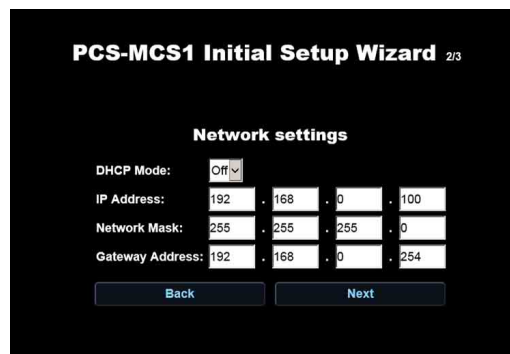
PCS-MCS1 Initial Setup Wizard 2/3

Network settings

| DHCP Mode: | Off | | | |
|---|---|---|---|---|
| IP Address: | 192 | 168 | 0 | 100 |
| Network Mask: | 255 | 255 | 255 | 0 |
| Gateway Address: | 192 | 168 | 0 | 254 |

Back Next